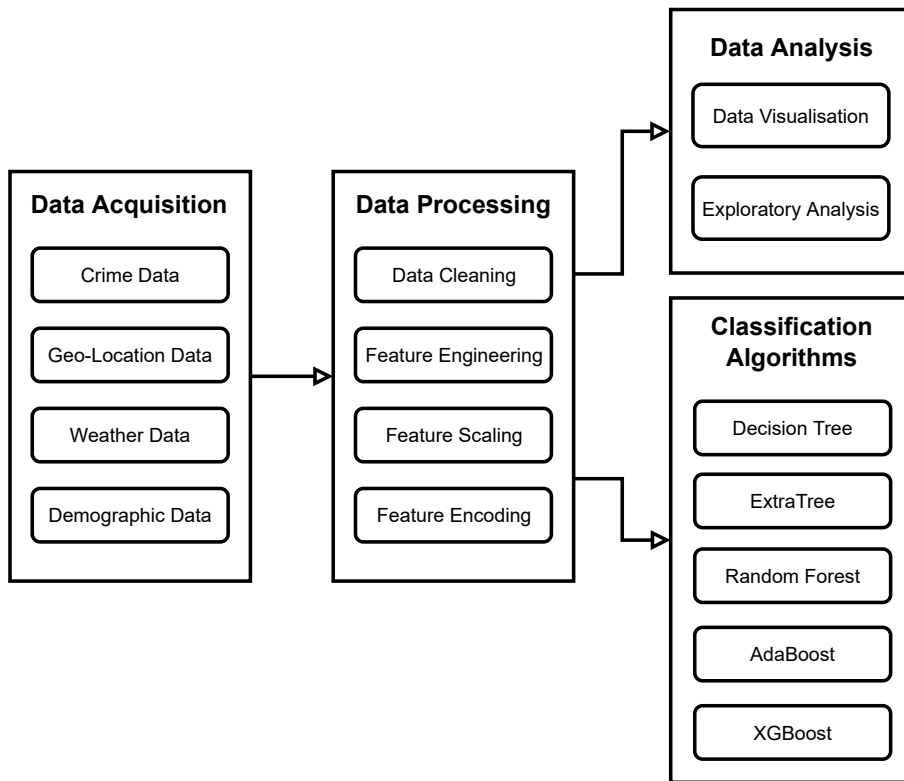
Data Acquisition

Crime Data

Geo-Location Data

Weather Data

Demographic Data

Data Processing

Data Cleaning

Feature Engineering

Feature Scaling

Feature Encoding

Data Analysis

Data Visualisation

Exploratory Analysis

Classification Algorithms

Decision Tree

ExtraTree

Random Forest

AdaBoost

XGBoost